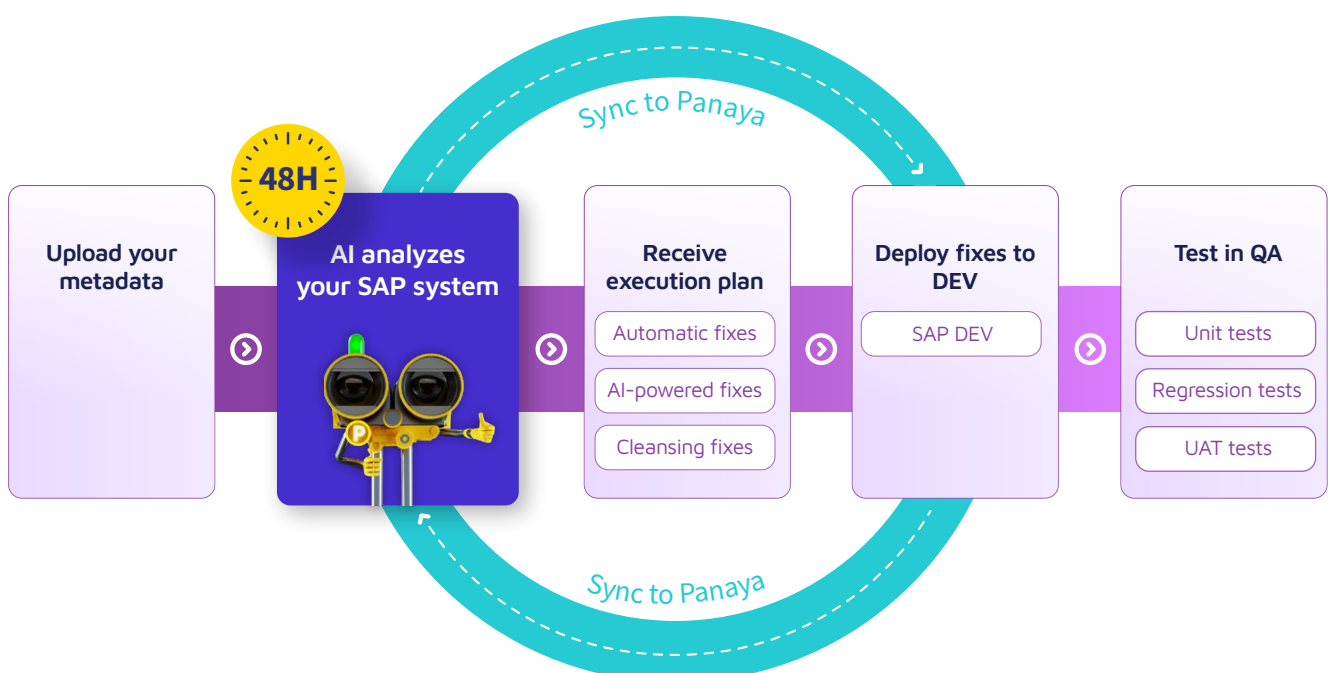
Sync to Panaya

48H

Upload your metadata

AI analyzes your SAP system

P

Receive execution plan

Automatic fixes

AI-powered fixes

Cleansing fixes

Deploy fixes to DEV

SAP DEV

Test in QA

Unit tests

Regression tests

UAT tests

Sync to Panaya